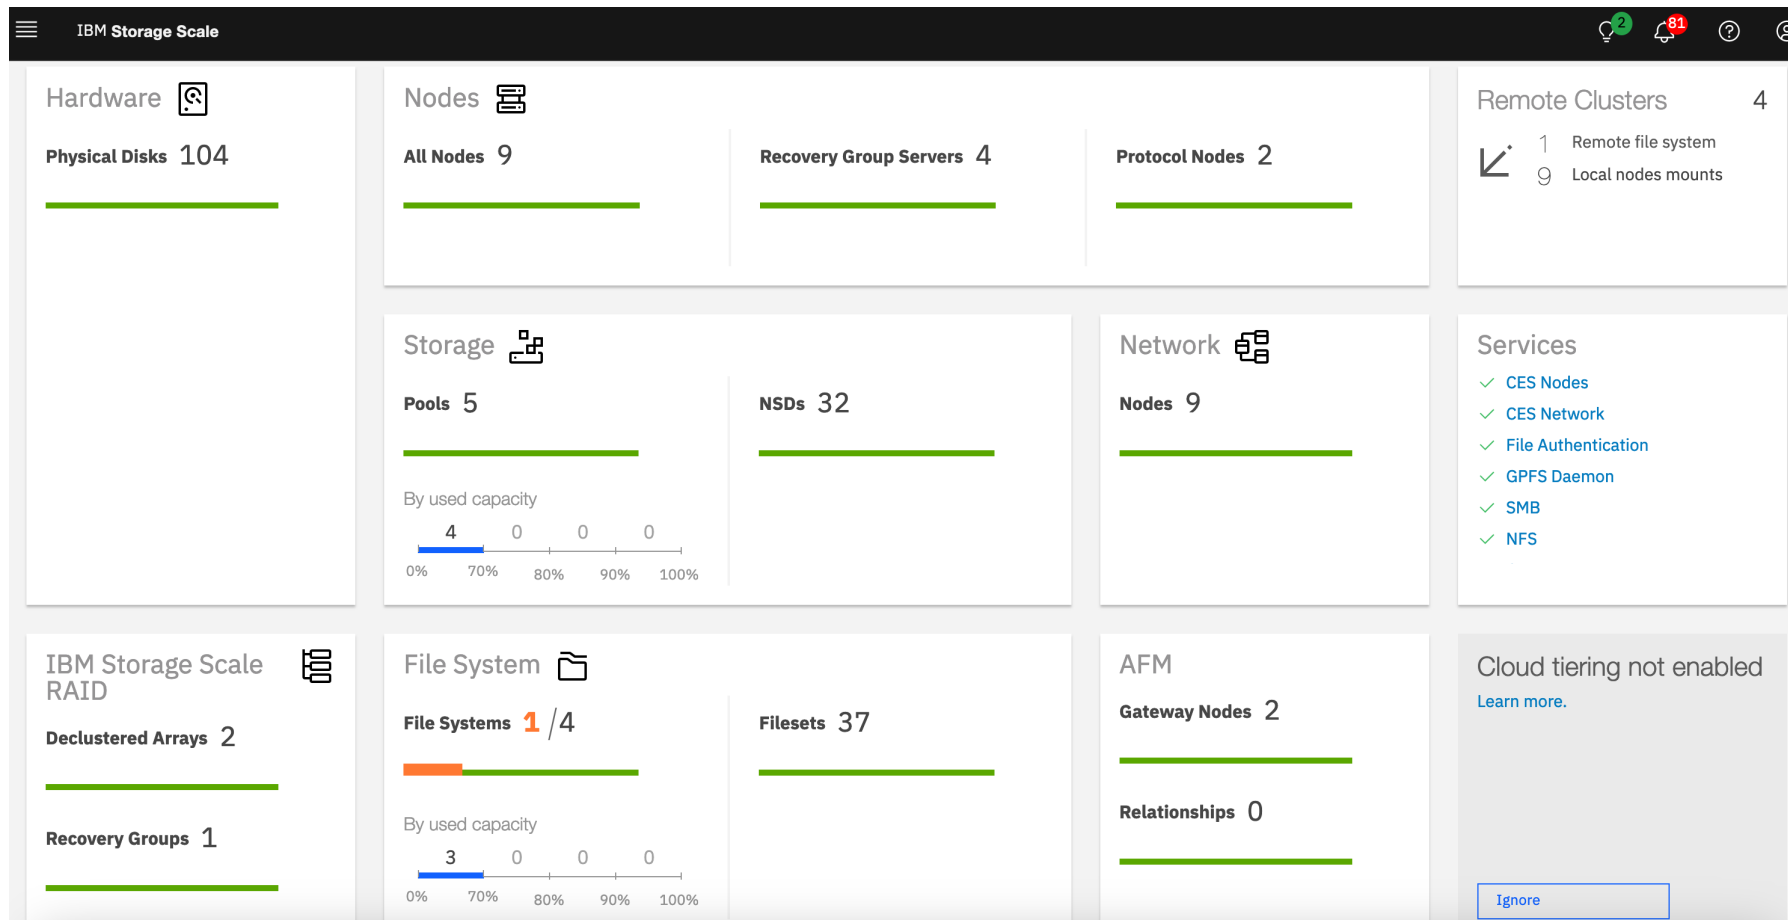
IBM Storage Scale

2 81

Hardware

Physical Disks 104

Nodes

All Nodes 9

Recovery Group Servers 4

Protocol Nodes 2

Remote Clusters 4

1 Remote file system

9 Local nodes mounts

Storage

Pools 5

By used capacity

4 0 0 0

0% 70% 80% 90% 100%

NSDs 32

Network

Nodes 9

Services

CES Nodes

CES Network

File Authentication

GPFS Daemon

SMB

NFS

IBM Storage Scale RAID

Declustered Arrays 2

Recovery Groups 1

File System

File Systems 1 /4

By used capacity

3 0 0 0

0% 70% 80% 90% 100%

Filesets 37

AFM

Gateway Nodes 2

Relationships 0

Cloud tiering not enabled

Learn more.

Ignore